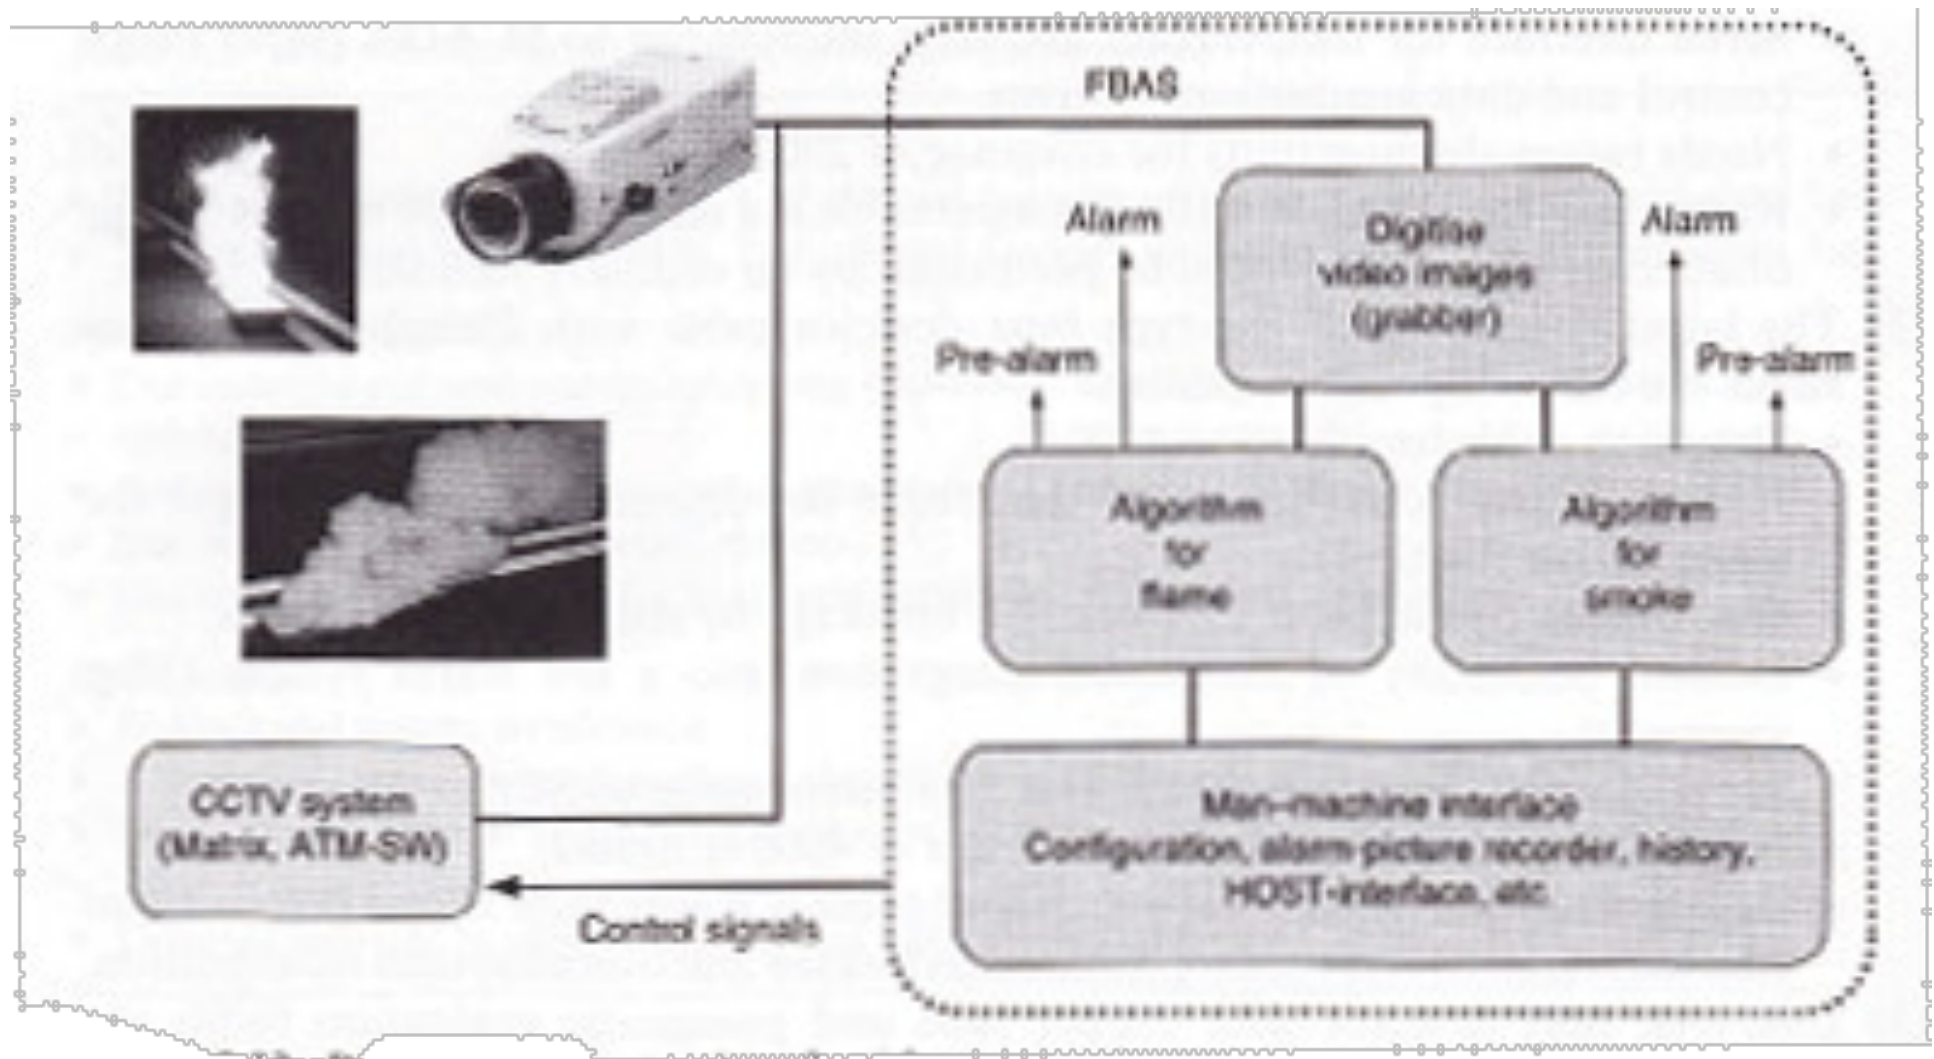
FBAS

Alarm

Digitise video images (grabber)

Alarm

Pre-alarm

Pre-alarm

Algorithm for flame

Algorithm for smoke

Man–machine interface
Configuration, alarm-picture recorder, history, HOST-interface, etc.

CCTV system (Matrix, ATM-SW)

Control signals